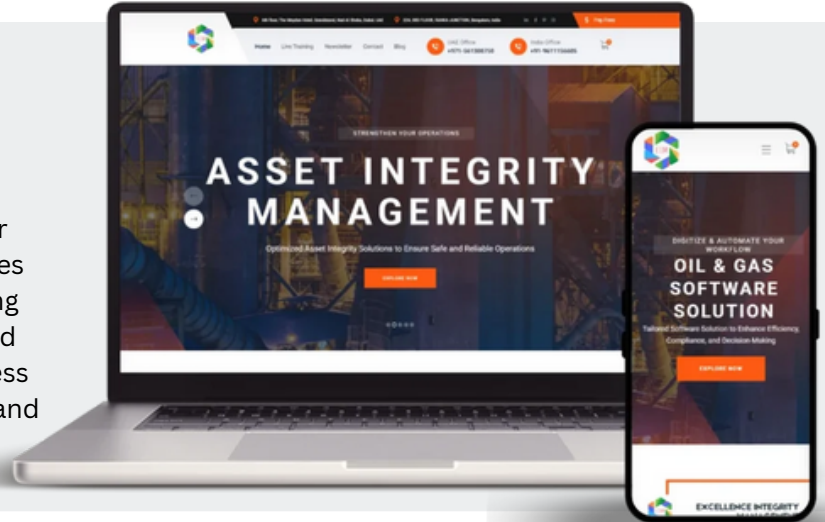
r
es
ng
d
ess
and

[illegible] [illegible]

Home Live Training Newsletter Contact Blog

UAE Office +971 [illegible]

India Office +91 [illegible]

STRENGTHEN YOUR OPERATIONS

ASSET INTEGRITY MANAGEMENT

Optimized Asset Integrity Solutions to Ensure Safe and Reliable Operations

EXPLORE NOW

DIGITIZE & AUTOMATE YOUR WORKFLOW

OIL & GAS SOFTWARE SOLUTION

Tailored Software Solution to Enhance Efficiency, Compliance, and Decision-Making

EXPLORE NOW

EXCELLENCE INTEGRITY